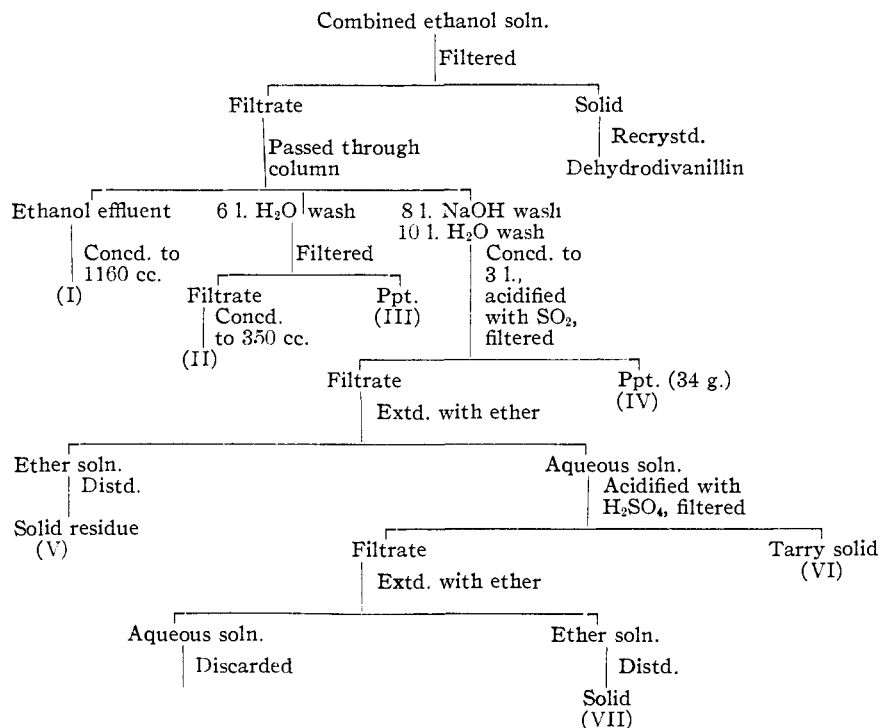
Combined ethanol soln.

Filtered

Filtrate

Solid

Recrystd.

Dehydrodivanillin

Passed through column

Ethanol effluent

6 l. $H_2O$ wash

8 l. NaOH wash
10 l. $H_2O$ wash

Concd. to 1160 cc.

(I)

Filtered

Filtrate

Concd. to 350 cc.

(II)

Ppt.
(III)

Concd. to 3 l., acidified with $SO_2$, filtered

Filtrate

Extd. with ether

Ppt. (34 g.)
(IV)

Ether soln.

Distd.

Solid residue
(V)

Aqueous soln.

Acidified with $H_2SO_4$, filtered

Filtrate

Extd. with ether

Tarry solid
(VI)

Aqueous soln.

Discarded

Ether soln.

Distd.

Solid
(VII)